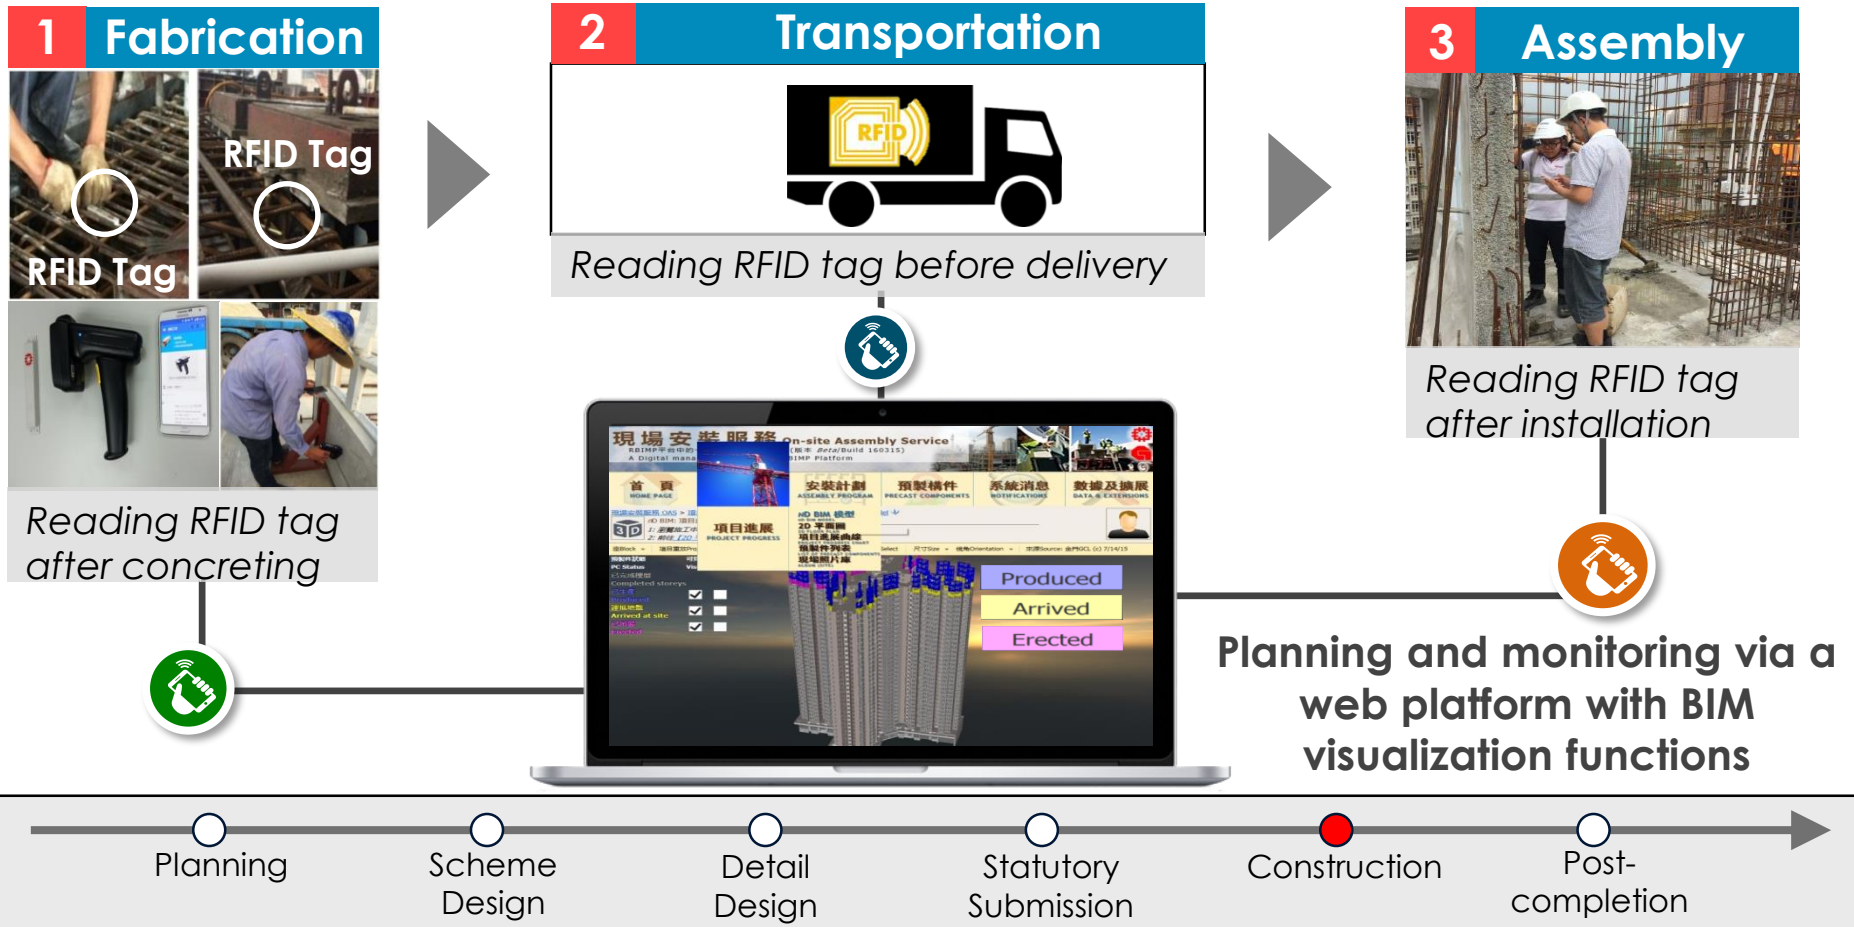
1 Fabrication

RFID Tag

RFID Tag

Reading RFID tag after concreting

2 Transportation

RFID

Reading RFID tag before delivery

3 Assembly

Reading RFID tag after installation

現場安裝服務 On-site Assembly Service

首頁 HOME PAGE

安裝計劃 ASSEMBLY PROGRAM

預製構件 PRECAST COMPONENTS

系統消息 NOTIFICATIONS

數據及擴展 DATA & EXTENSIONS

項目進展 PROJECT PROGRESS

Produced

Arrived

Erected

Planning and monitoring via a web platform with BIM visualization functions

Planning

Scheme Design

Detail Design

Statutory Submission

Construction

Post-completion